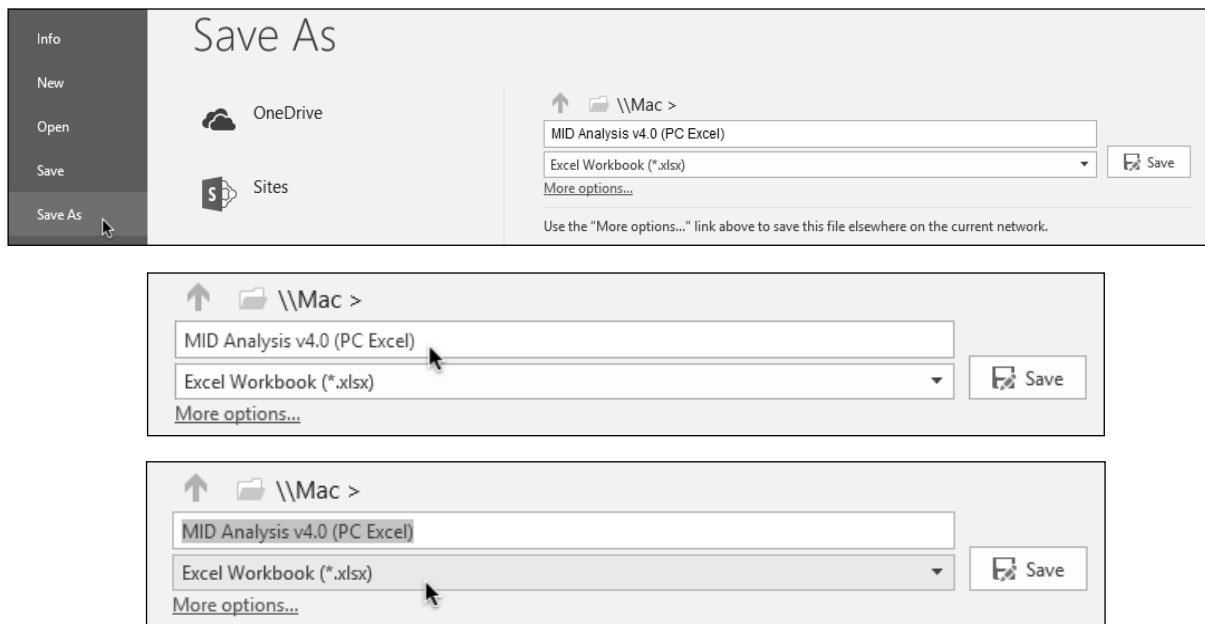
Info
New
Open
Save
Save As

Save As

OneDrive

Sites

\\Mac >
MID Analysis v4.0 (PC Excel)
Excel Workbook (*.xlsx)
Save
More options...

Use the "More options..." link above to save this file elsewhere on the current network.

\\Mac >
MID Analysis v4.0 (PC Excel)
Excel Workbook (*.xlsx)
Save
More options...

\\Mac >
MID Analysis v4.0 (PC Excel)
Excel Workbook (*.xlsx)
Save
More options...